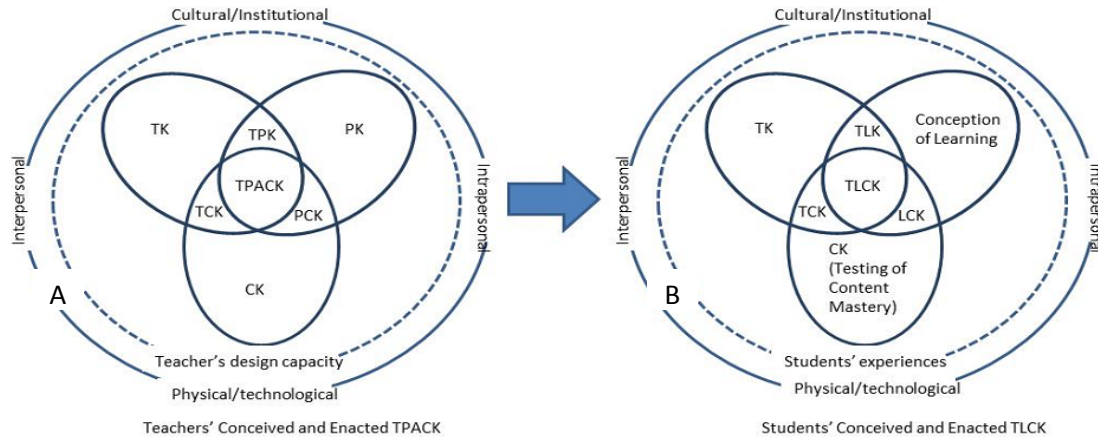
Cultural/Institutional

Interpersonal

Intrapersonal

TK

TPK

PK

TPACK

TCK

PCK

CK

A

Teacher's design capacity

Physical/technological

Teachers' Conceived and Enacted TPACK

Cultural/Institutional

Interpersonal

Intrapersonal

TK

TLK

Conception of Learning

TLCK

TCK

LCK

CK (Testing of Content Mastery)

B

Students' experiences

Physical/technological

Students' Conceived and Enacted TLCK